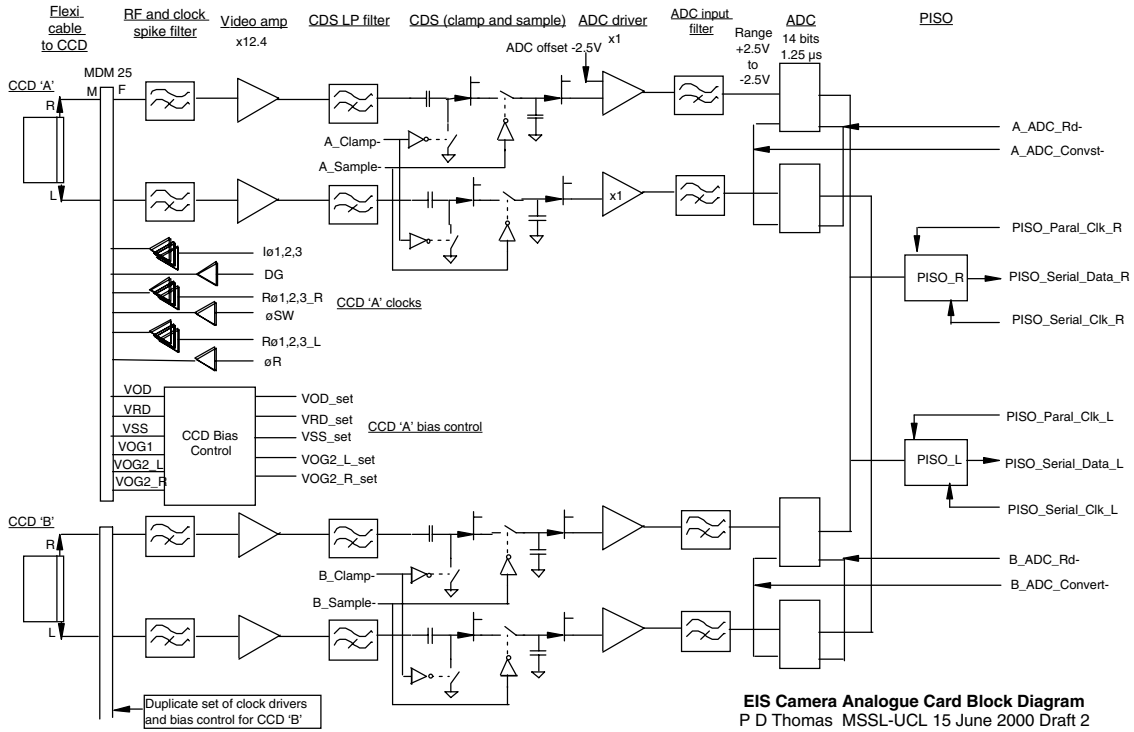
Flexi cable to CCD

RF and clock spike filter

Video amp
x12.4

CDS LP filter

CDS (clamp and sample)

ADC driver

ADC input filter

ADC

PISO

ADC offset -2.5V

x1

Range +2.5V to -2.5V

14 bits 1.25 µs

CCD 'A'

MDM 25

M

F

R

L

A_Clamp-

A_Sample-

x1

A_ADC_Rd-

A_ADC_Convst-

PISO_Paral_Clk_R

PISO_R

PISO_Serial_Data_R

PISO_Serial_Clk_R

Iø1,2,3

DG

Rø1,2,3_R

øSW

Rø1,2,3_L

øR

CCD 'A' clocks

VOD

VRD

VSS

VOG1

VOG2_L

VOG2_R

CCD Bias Control

VOD_set

VRD_set

VSS_set

VOG2_L_set

VOG2_R_set

CCD 'A' bias control

PISO_Paral_Clk_L

PISO_L

PISO_Serial_Data_L

PISO_Serial_Clk_L

CCD 'B'

R

L

B_Clamp-

B_Sample-

B_ADC_Rd-

B_ADC_Convert-

Duplicate set of clock drivers and bias control for CCD 'B'

EIS Camera Analogue Card Block Diagram
P D Thomas MSSL-UCL 15 June 2000 Draft 2